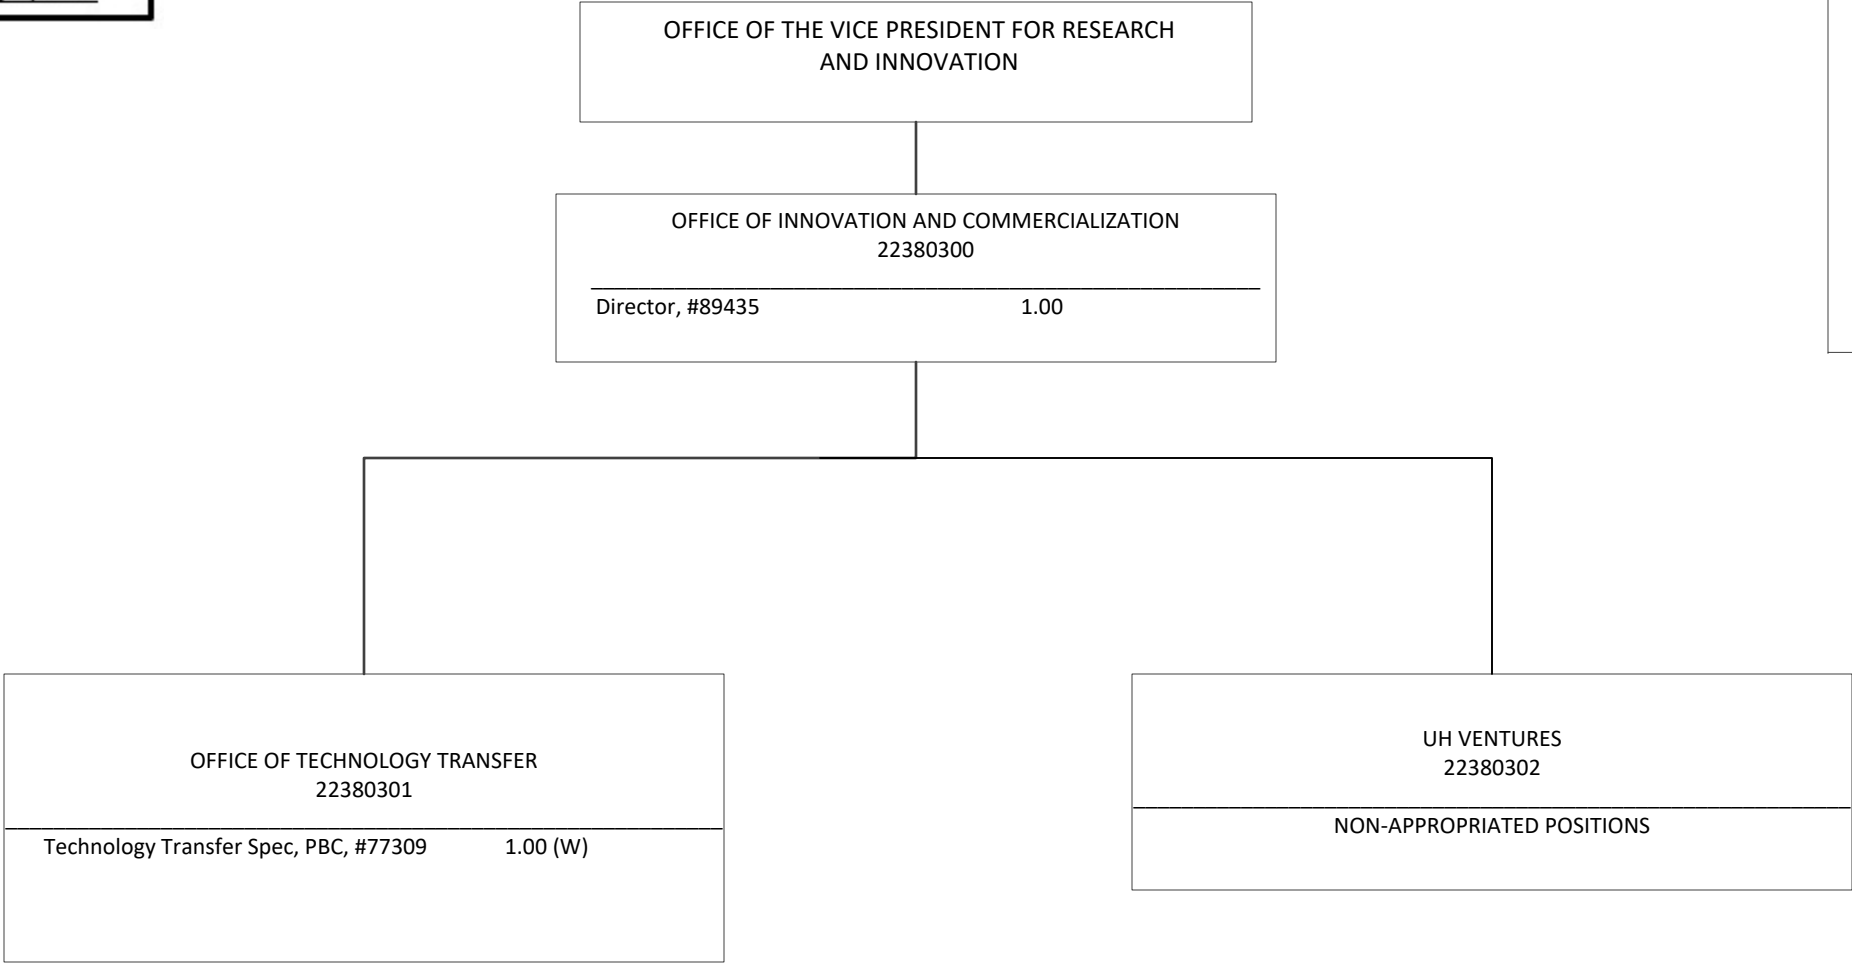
OFFICE OF THE VICE PRESIDENT FOR RESEARCH AND INNOVATION

OFFICE OF INNOVATION AND COMMERCIALIZATION
22380300

Director, #89435 1.00

OFFICE OF TECHNOLOGY TRANSFER
22380301

Technology Transfer Spec, PBC, #77309 1.00 (W)

UH VENTURES
22380302

NON-APPROPRIATED POSITIONS